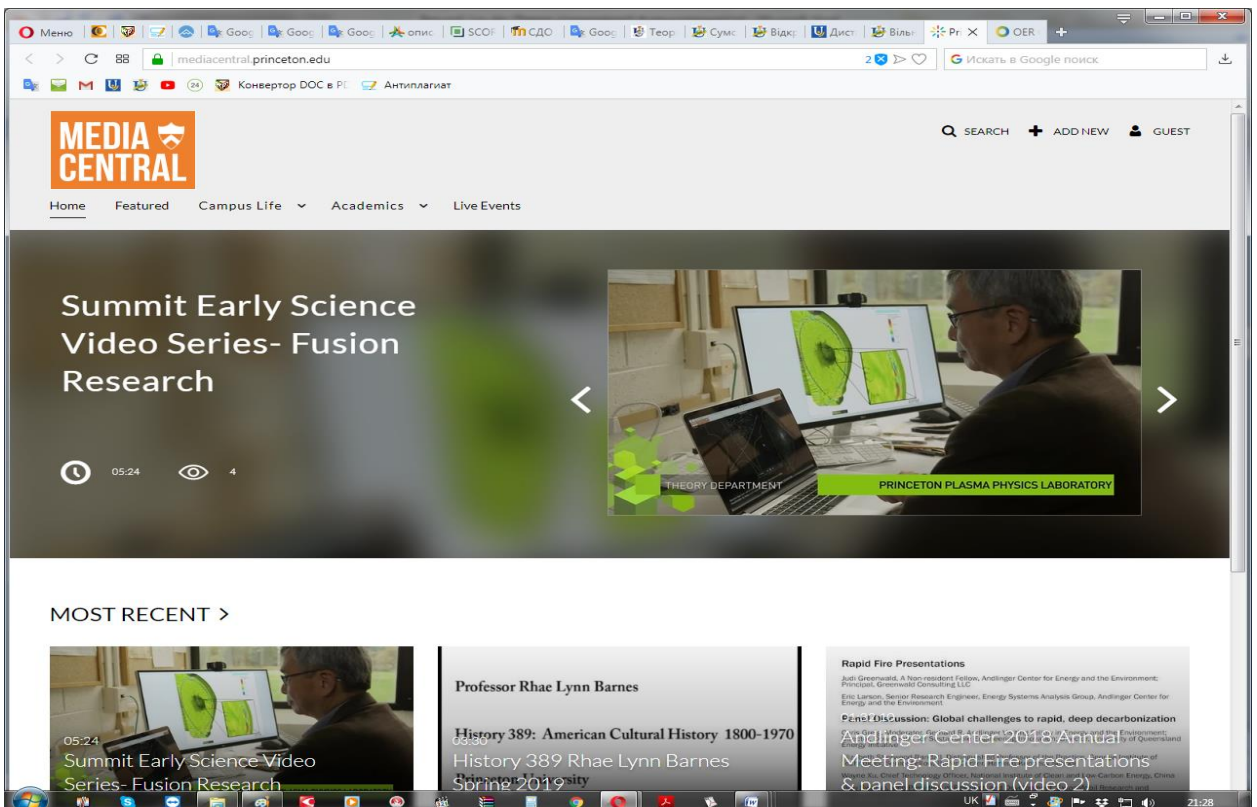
Меню | Goog | Goog | Goog | опис | SCOF | СДО | Goog | Теор | Сумс | Відкр | Дист | Віль | Pr × | OER | +

mediacentral.princeton.edu

2 Искать в Google поиск

(24) Конвертор DOC в PI Антиплагиат

MEDIA CENTRAL

SEARCH ADD NEW GUEST

Home Featured Campus Life Academics Live Events

Summit Early Science Video Series- Fusion Research

05:24 4

THEORY DEPARTMENT PRINCETON PLASMA PHYSICS LABORATORY

MOST RECENT >

05:24
Summit Early Science Video Series- Fusion Research

Professor Rhae Lynn Barnes

History 389: American Cultural History 1800-1970

Princeton University

03:30
History 389 Rhae Lynn Barnes Spring 2019

Rapid Fire Presentations

Judi Greenwald, A Non-resident Fellow, Andlinger Center for Energy and the Environment; Principal, Greenwald Consulting LLC

Eric Larson, Senior Research Engineer, Energy Systems Analysis Group, Andlinger Center for Energy and the Environment

Panel Discussion: Global challenges to rapid, deep decarbonization

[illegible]

Andlinger Center 2018 Annual Meeting: Rapid Fire presentations & panel discussion (video 2)

UK 21:28